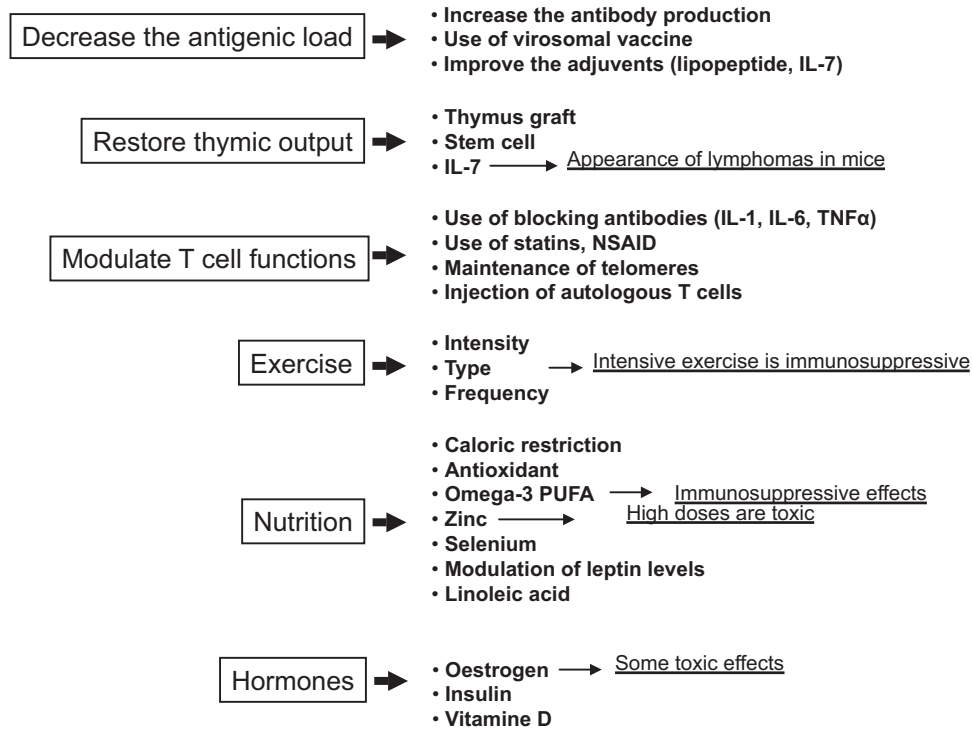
Decrease the antigenic load

• Increase the antibody production
• Use of virosomal vaccine
• Improve the adjuvents (lipopeptide, IL-7)

Restore thymic output

• Thymus graft
• Stem cell
• IL-7 → Appearance of lymphomas in mice

Modulate T cell functions

• Use of blocking antibodies (IL-1, IL-6, TNFα)
• Use of statins, NSAID
• Maintenance of telomeres
• Injection of autologous T cells

Exercise

• Intensity
• Type → Intensive exercise is immunosuppressive
• Frequency

Nutrition

• Caloric restriction
• Antioxidant
• Omega-3 PUFA → Immunosuppressive effects
• Zinc → High doses are toxic
• Selenium
• Modulation of leptin levels
• Linoleic acid

Hormones

• Oestrogen → Some toxic effects
• Insulin
• Vitamine D